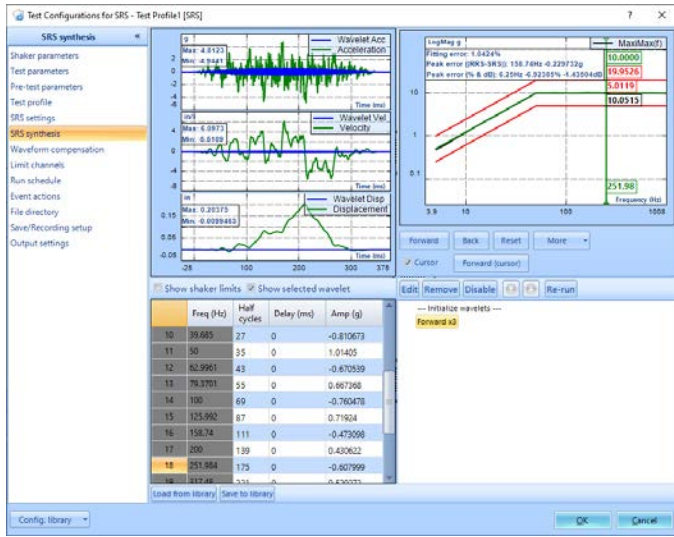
Test Configurations for SRS - Test Profile1 [SRS]
? ×

SRS synthesis «
Shaker parameters
Test parameters
Pre-test parameters
Test profile
SRS settings
SRS synthesis
Waveform compensation
Limit channels
Run schedule
Event actions
File directory
Save/Recording setup
Output settings

g
Max: 4.8123
Min: -4.9441
Wavelet Acc
Acceleration
4
2
0
-2
-4
-6
Time (ms)

in/s
Max: 6.0973
Min: -6.9109
Wavelet Vel
Velocity
4
0
-4
-8
Time (ms)

in
Max: 0.20375
Min: -0.0039463
Wavelet Disp
Displacement
0.15
0.05
-0.05
-28 100 200 300 378
Time (ms)

LogMag g
MaxiMax(f)
Fitting error: 1.0424%
Peak error (|RRS-SRS|): 158.76Hz -0.229732g
Peak error (% & dB): 6.25Hz -0.92305% -1.43504dB
10.0000
19.9526
5.0119
10.0515
10
1
0.1
251.98
3.9 10 100 1000
Frequency (Hz)

Forward Back Reset More
Cursor Forward (cursor)

Show shaker limits Show selected wavelet

| | Freq (Hz) | Half cycles | Delay (ms) | Amp (g) |
|---|---|---|---|---|
| 10 | 39.685 | 27 | 0 | -0.810673 |
| 11 | 50 | 35 | 0 | 1.01405 |
| 12 | 62.9961 | 43 | 0 | -0.670539 |
| 13 | 79.3701 | 55 | 0 | 0.667368 |
| 14 | 100 | 69 | 0 | -0.760478 |
| 15 | 125.992 | 87 | 0 | 0.71924 |
| 16 | 158.74 | 111 | 0 | -0.473098 |
| 17 | 200 | 139 | 0 | 0.430622 |
| 18 | 251.984 | 175 | 0 | -0.607999 |
| 19 | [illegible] | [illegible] | 0 | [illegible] |

Load from library Save to library

Edit Remove Disable Re-run
--- Initialize wavelets ---
Forward x3

Config. library
OK Cancel